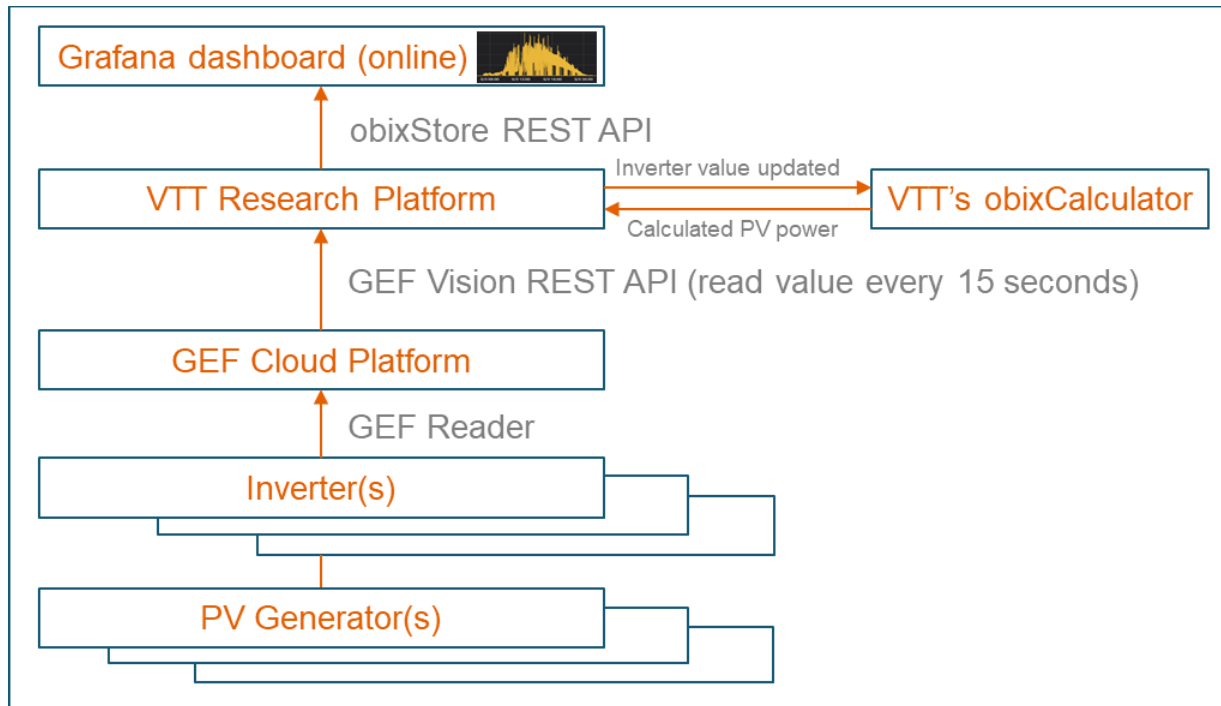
Grafana dashboard (online)

obixStore REST API

VTT Research Platform

Inverter value updated

Calculated PV power

VTT's obixCalculator

GEF Vision REST API (read value every 15 seconds)

GEF Cloud Platform

GEF Reader

Inverter(s)

PV Generator(s)